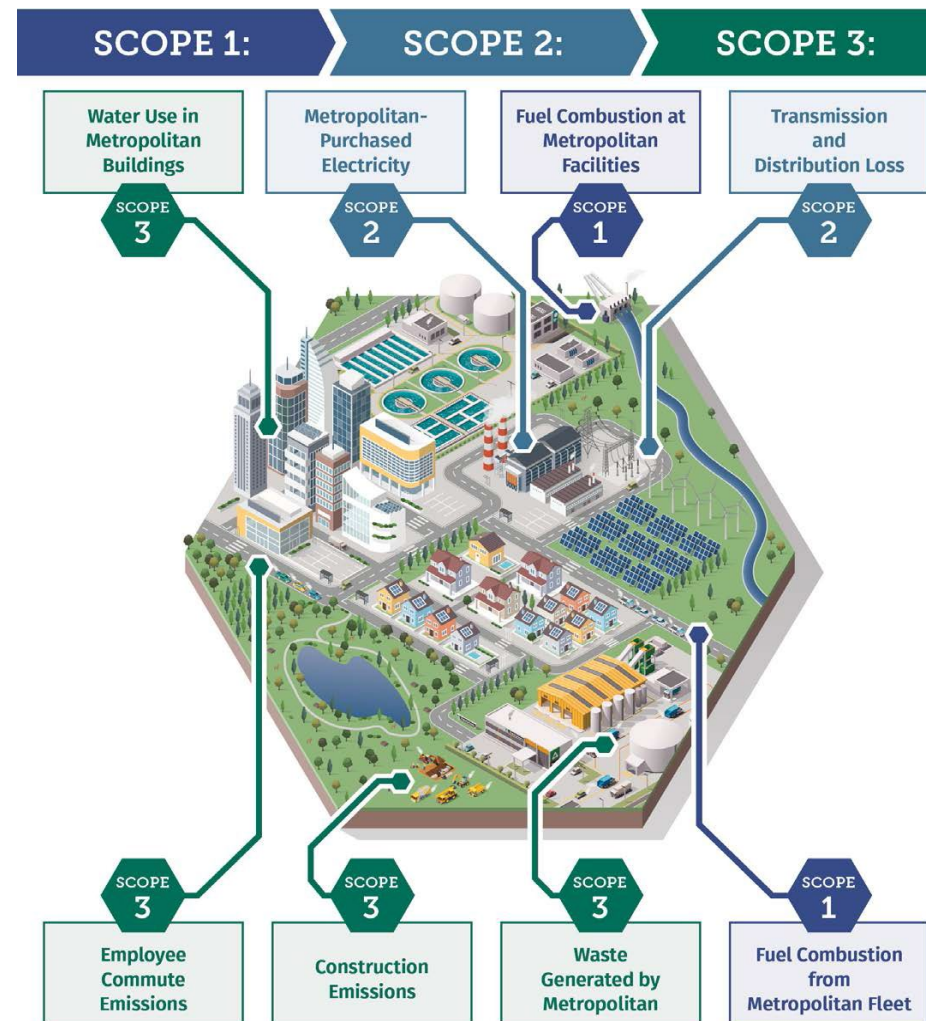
SCOPE 1: SCOPE 2: SCOPE 3:

Water Use in Metropolitan Buildings

SCOPE 3

Metropolitan-Purchased Electricity

SCOPE 2

Fuel Combustion at Metropolitan Facilities

SCOPE 1

Transmission and Distribution Loss

SCOPE 2

SCOPE 3

Employee Commute Emissions

SCOPE 3

Construction Emissions

SCOPE 3

Waste Generated by Metropolitan

SCOPE 1

Fuel Combustion from Metropolitan Fleet